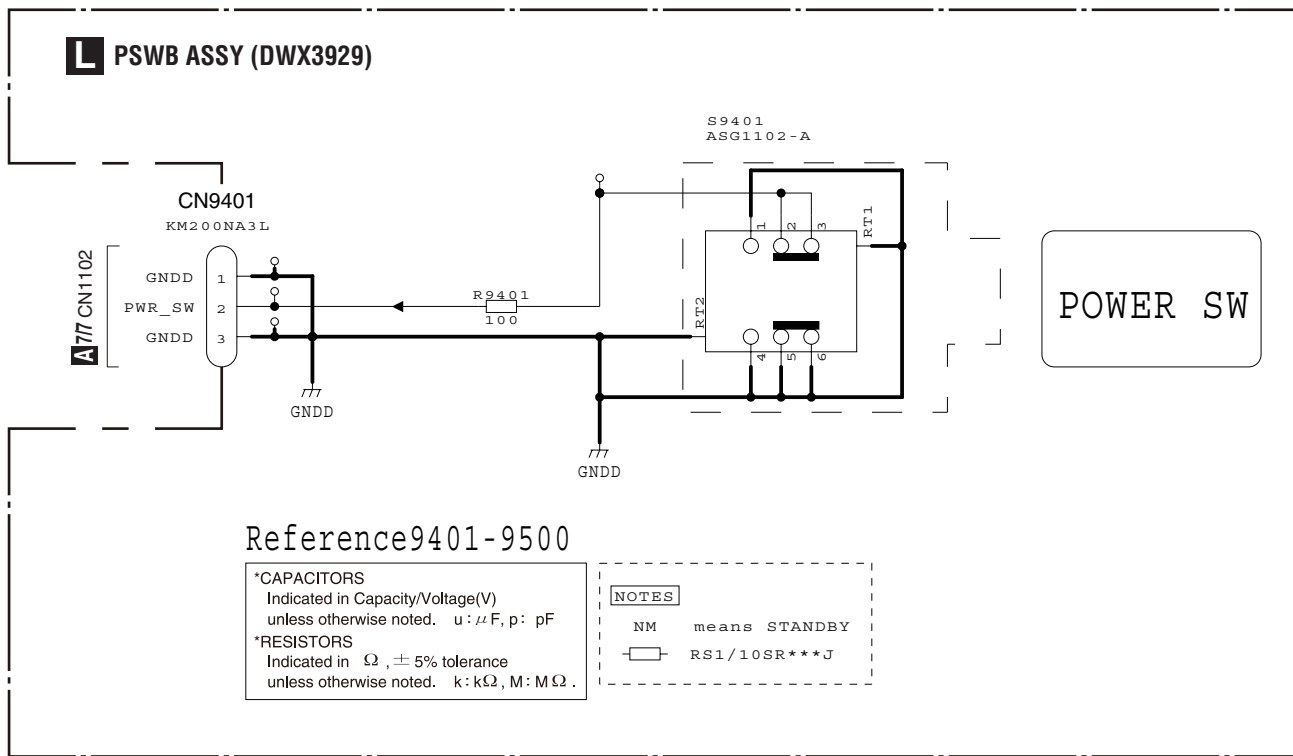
L PSWB ASSY (DWX3929)

S9401
ASG1102-A

CN9401
KM200NA3L

A 7/7 CN1102

GNDD 1
PWR_SW 2
GNDD 3

R9401
100

RT1
RT2

1 2 3
4 5 6

POWER SW

GNDD

GNDD

Reference9401-9500

*CAPACITORS
Indicated in Capacity/Voltage(V)
unless otherwise noted. u : $\mu$F, p: pF
*RESISTORS
Indicated in $\Omega$, $\pm$ 5% tolerance
unless otherwise noted. k : k$\Omega$, M : M$\Omega$.

NOTES
NM means STANDBY
RS1/10SR***J